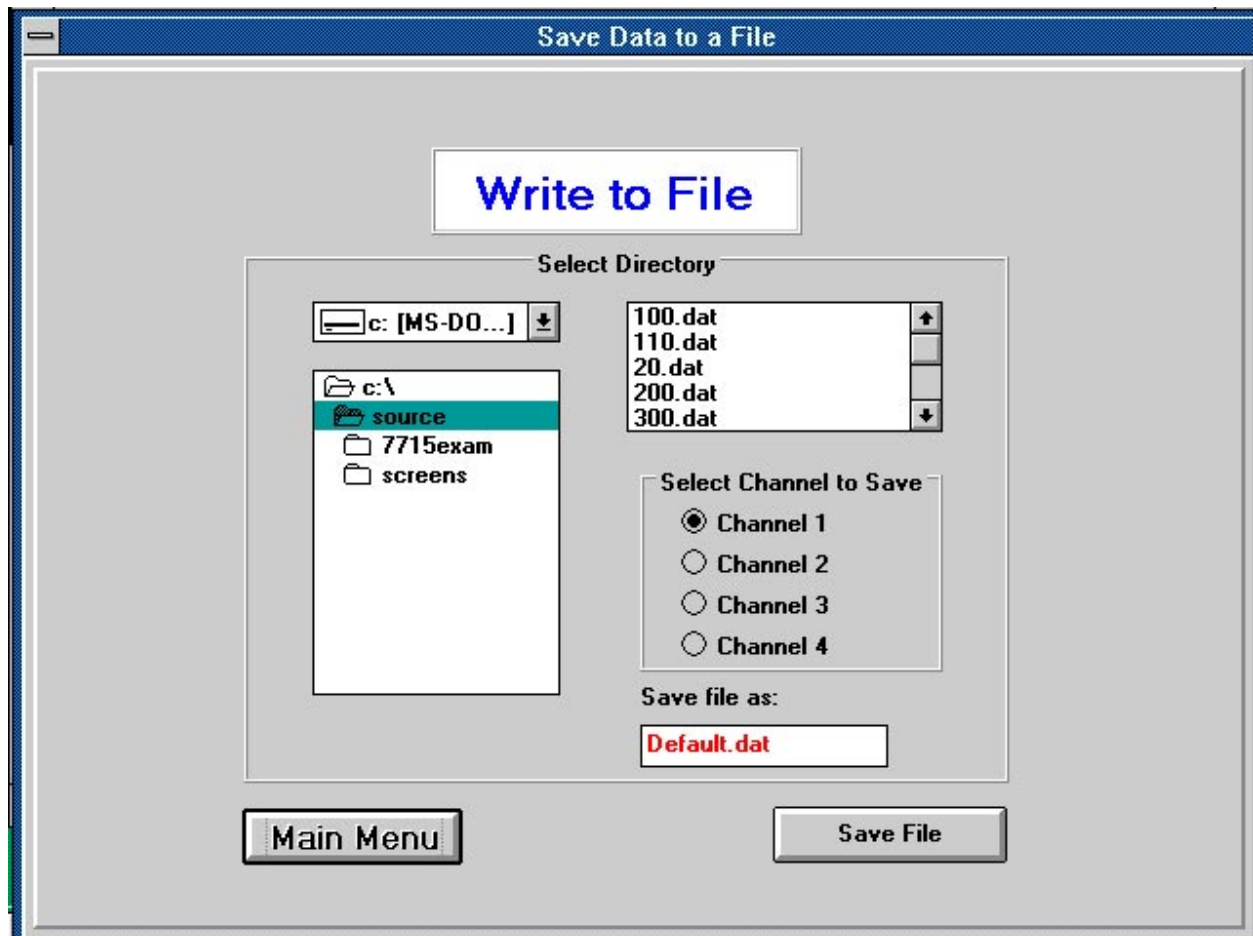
Save Data to a File

Write to File

Select Directory

c: [MS-DO...]

c:\
source
7715exam
screens

100.dat
110.dat
20.dat
200.dat
300.dat

Select Channel to Save
Channel 1
Channel 2
Channel 3
Channel 4

Save file as:

Default.dat

Main Menu

Save File